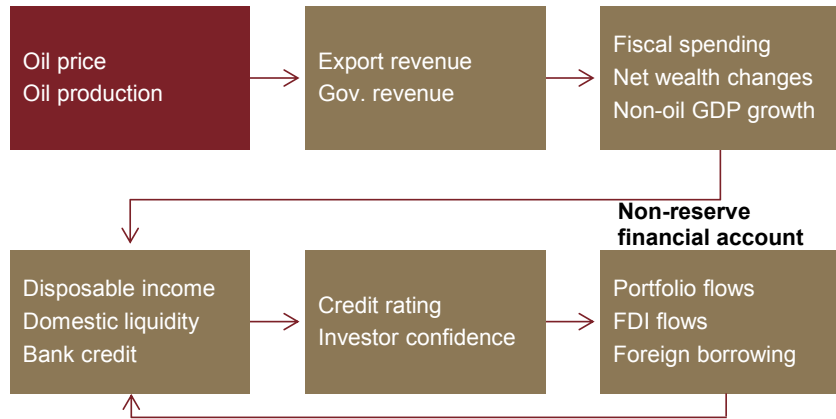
Oil price
Oil production

Export revenue
Gov. revenue

Fiscal spending
Net wealth changes
Non-oil GDP growth

Non-reserve financial account

Disposable income
Domestic liquidity
Bank credit

Credit rating
Investor confidence

Portfolio flows
FDI flows
Foreign borrowing